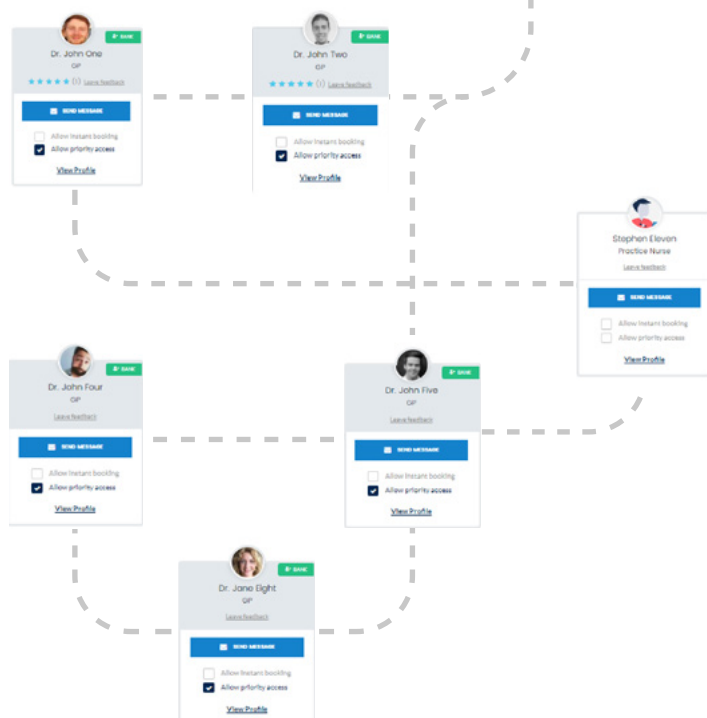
SAVE
Dr. John One
GP
★★★★★ (1) Leave feedback
SEND MESSAGE
Allow instant booking
Allow priority access
View Profile

SAVE
Dr. John Two
GP
★★★★★ (1) Leave feedback
SEND MESSAGE
Allow instant booking
Allow priority access
View Profile

Stephen Eleven
Practice Nurse
Leave feedback
SEND MESSAGE
Allow instant booking
Allow priority access
View Profile

SAVE
Dr. John Four
GP
Leave feedback
SEND MESSAGE
Allow instant booking
Allow priority access
View Profile

SAVE
Dr. John Five
GP
Leave feedback
SEND MESSAGE
Allow instant booking
Allow priority access
View Profile

SAVE
Dr. Jane Eight
GP
Leave feedback
SEND MESSAGE
Allow instant booking
Allow priority access
View Profile